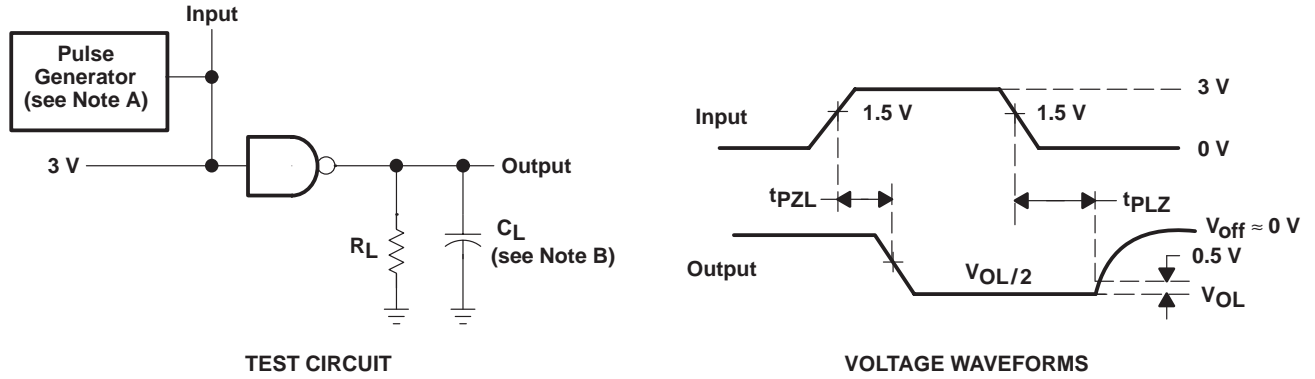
Input

Pulse Generator (see Note A)

3 V

Output

$R_L$

$C_L$ (see Note B)

TEST CIRCUIT

Input

1.5 V

1.5 V

3 V

0 V

$t_{PZL}$

$t_{PLZ}$

$V_{off} \approx 0$ V

0.5 V

Output

$V_{OL}/2$

$V_{OL}$

VOLTAGE WAVEFORMS